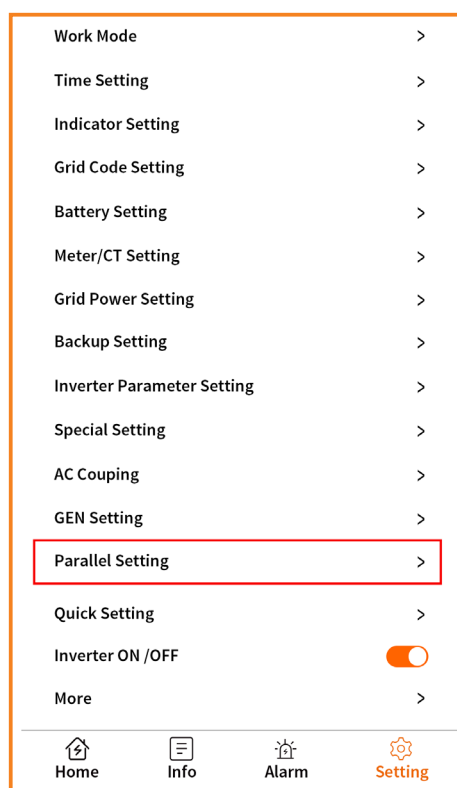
Work Mode >

Time Setting >

Indicator Setting >

Grid Code Setting >

Battery Setting >

Meter/CT Setting >

Grid Power Setting >

Backup Setting >

Inverter Parameter Setting >

Special Setting >

AC Couping >

GEN Setting >

Parallel Setting >

Quick Setting >

Inverter ON /OFF

More >

Home Info Alarm Setting